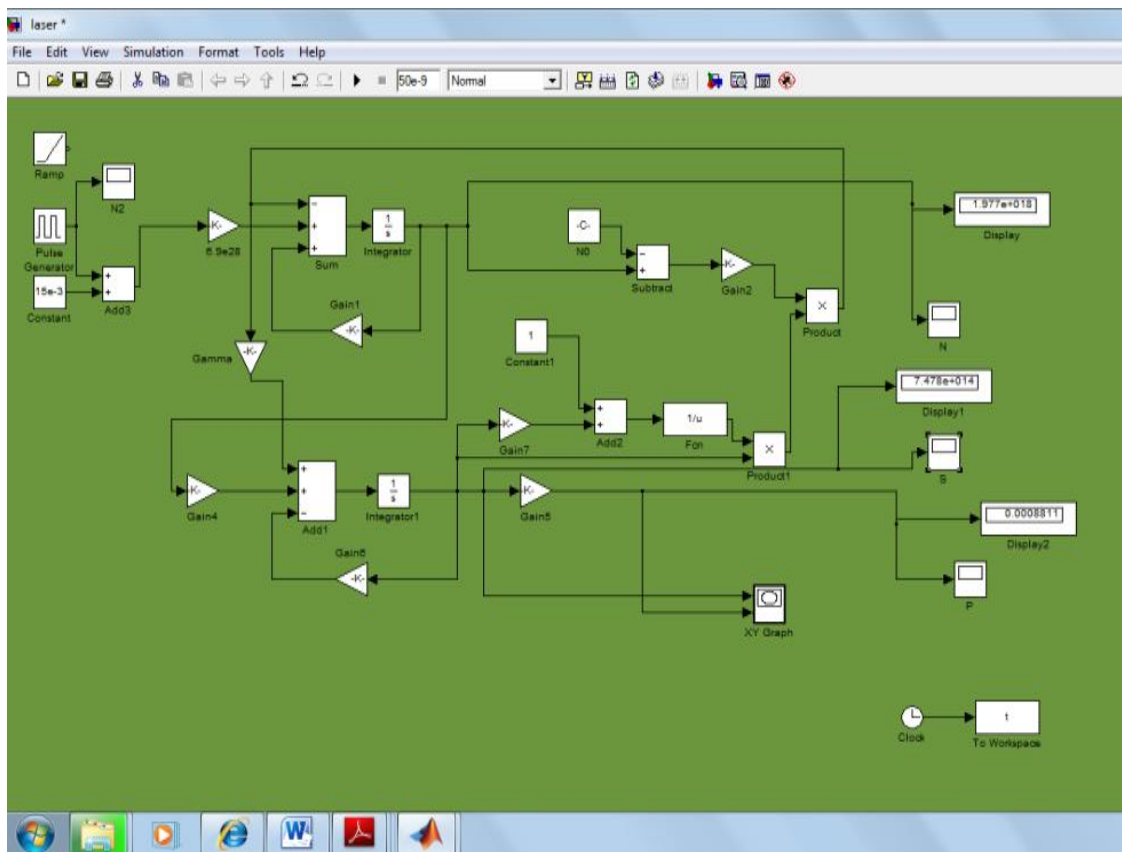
laser *

File Edit View Simulation Format Tools Help

50e-9 Normal

Ramp

N2

Pulse Generator

15e-3

Constant

Add3

-K-

6.9e28

Sum

$\frac{1}{s}$

Integrator

-C-

N0

Subtract

-K-

Gain2

Product

1.977e+018

Display

N

Gain1

-K-

Gamma

-K-

1

Constant1

Add2

1/u

Fcn

Product1

7.478e+014

Display1

S

-K-

Gain7

-K-

Gain4

Add1

$\frac{1}{s}$

Integrator1

-K-

Gain5

0.0008811

Display2

Gain6

-K-

P

XY Graph

Clock

t

To Workspace